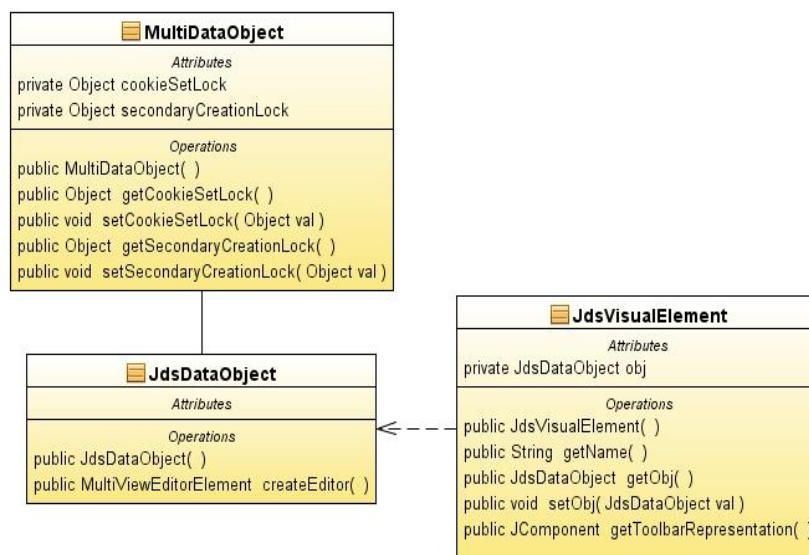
MultiDataObject
Attributes
private Object cookieSetLock
private Object secondaryCreationLock
Operations
public MultiDataObject( )
public Object getCookieSetLock( )
public void setCookieSetLock( Object val )
public Object getSecondaryCreationLock( )
public void setSecondaryCreationLock( Object val )

JdsDataObject
Attributes
Operations
public JdsDataObject( )
public MultiViewEditorElement createEditor( )

JdsVisualElement
Attributes
private JdsDataObject obj
Operations
public JdsVisualElement( )
public String getName( )
public JdsDataObject getObj( )
public void setObj( JdsDataObject val )
public JComponent getToolbarRepresentation( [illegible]